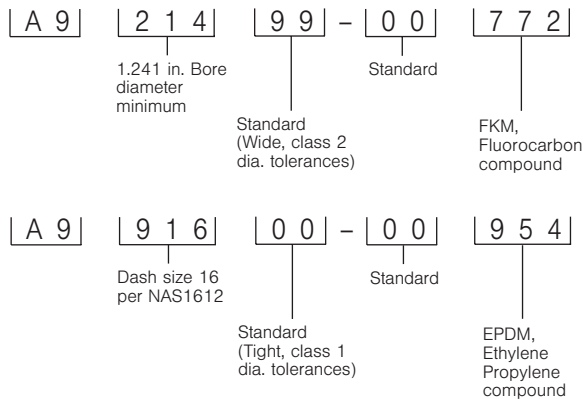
A 9 | 2 1 4 | 9 9 – 0 0 | 7 7 2

1.241 in. Bore diameter minimum

Standard

Standard (Wide, class 2 dia. tolerances)

FKM, Fluorocarbon compound

A 9 | 9 1 6 | 0 0 – 0 0 | 9 5 4

Dash size 16 per NAS1612

Standard

Standard (Tight, class 1 dia. tolerances)

EPDM, Ethylene Propylene compound